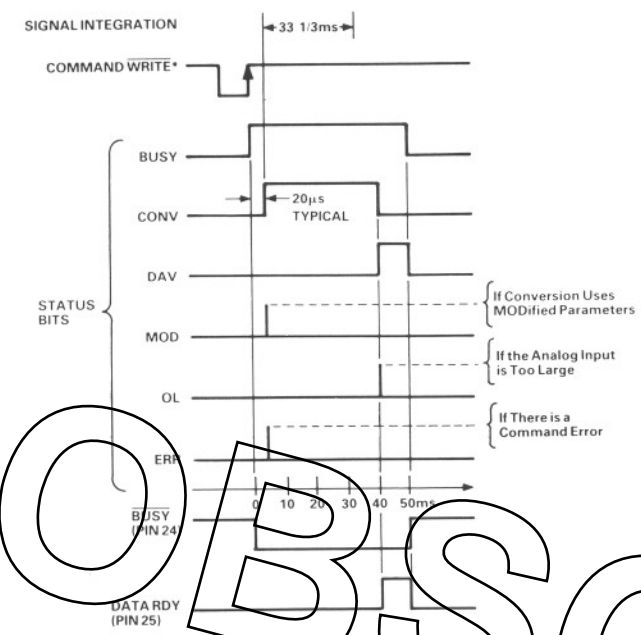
SIGNAL INTEGRATION

33 1/3ms

COMMAND $\overline{WRITE}$*

BUSY

20μs TYPICAL

CONV

DAV

STATUS BITS

If Conversion Uses MODified Parameters

MOD

If the Analog Input is Too Large

OL

If There is a Command Error

ERR

0 10 20 30 40 50ms

$\overline{BUSY}$ (PIN 24)

DATA RDY (PIN 25)

OBSO